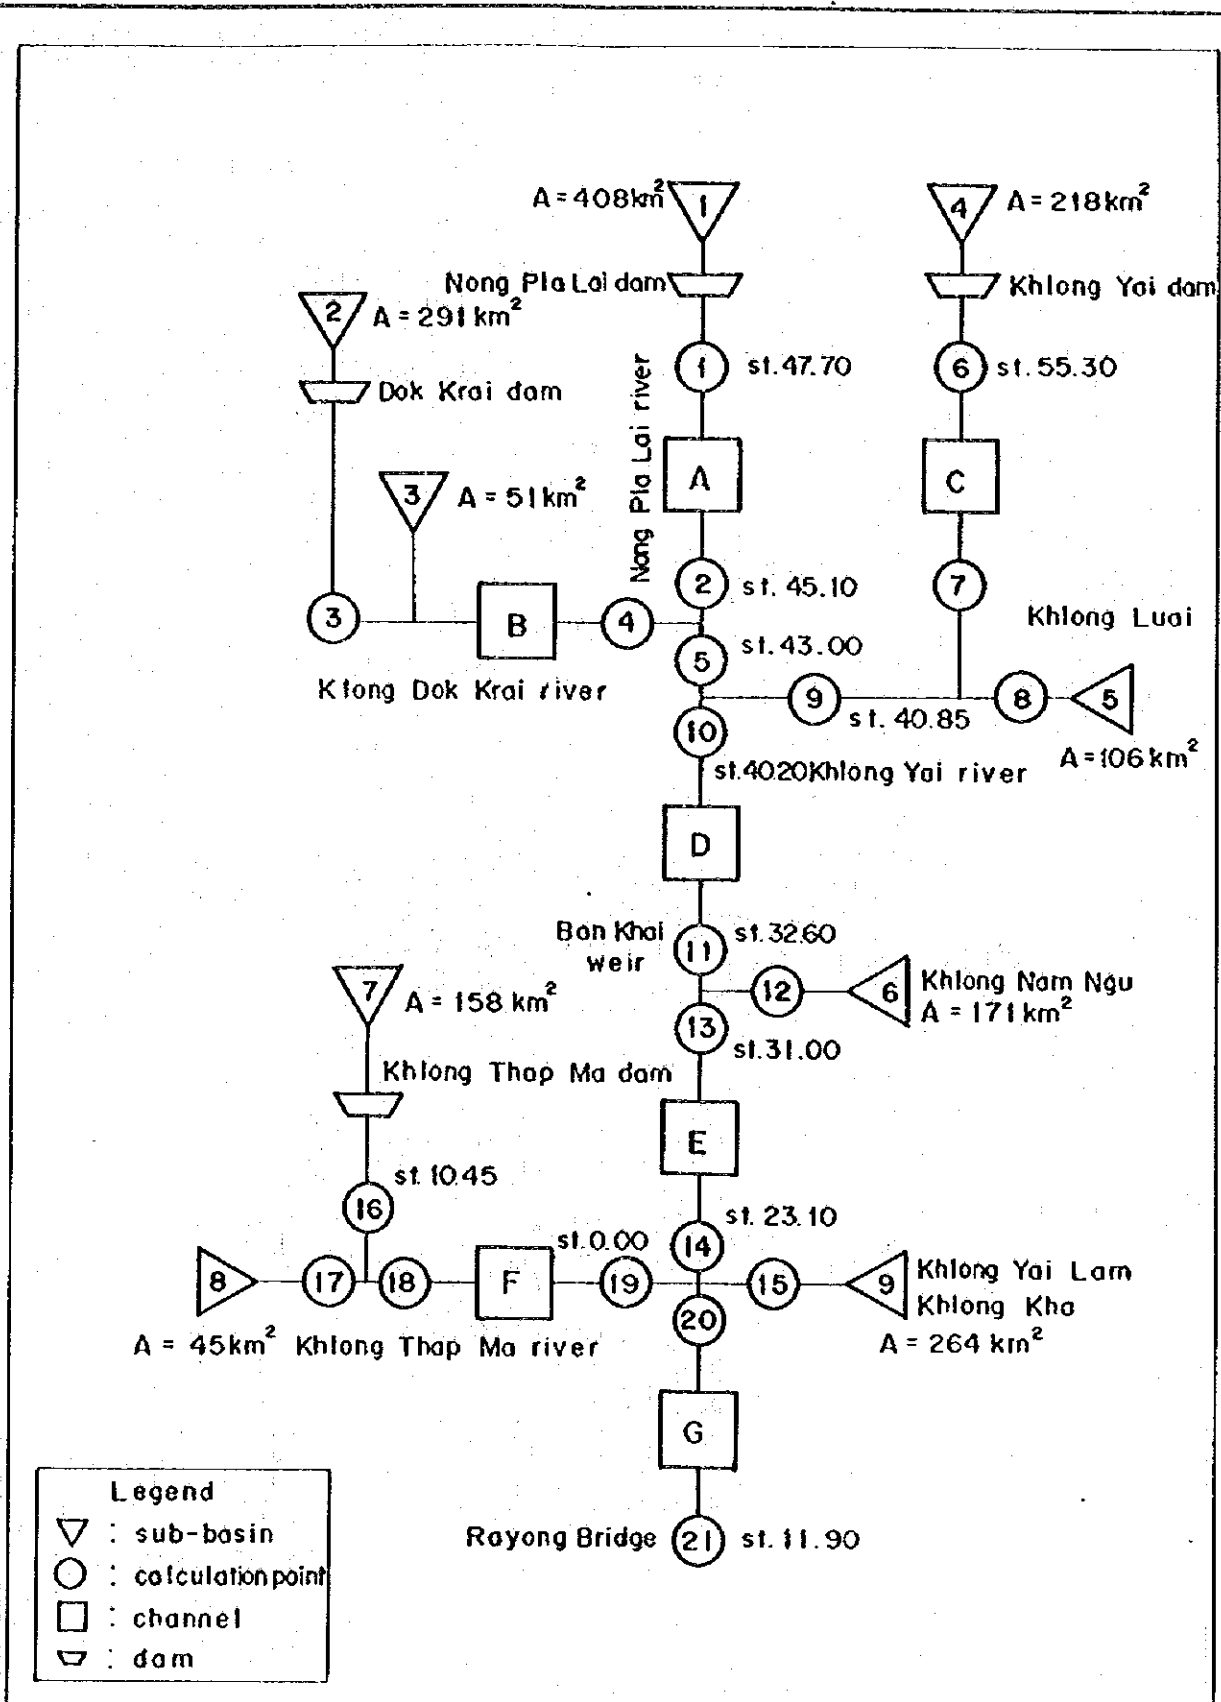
A = 408km$^2$ 1

4 A = 218km$^2$

Nong Pla Lai dam

Khlong Yai dam

2 A = 291 km$^2$

Dok Krai dam

1 st. 47.70

6 st. 55.30

Nong Pla Lai river

A

C

3 A = 51km$^2$

2 st. 45.10

7

3

B

4

5 st. 43.00

Khlong Luai

Klong Dok Krai river

9

st. 40.85

8

5

10

A = 106 km$^2$

st.4020Khlong Yai river

D

Ban Khai weir

11 st. 32.60

7 A = 158 km$^2$

12

6 Khlong Nam Ngu A = 171 km$^2$

13 st.31.00

Khlong Thap Ma dam

E

st. 10.45

16

st. 23.10

st.0.00

14

8

17

18

F

19

15

9 Khlong Yai Lam Khlong Kha

20

A = 45km$^2$ Khlong Thap Ma river

A = 264 km$^2$

G

Legend
▽ : sub-basin
○ : calculation point
□ : channel
▽ : dam

Rayong Bridge 21 st. 11.90